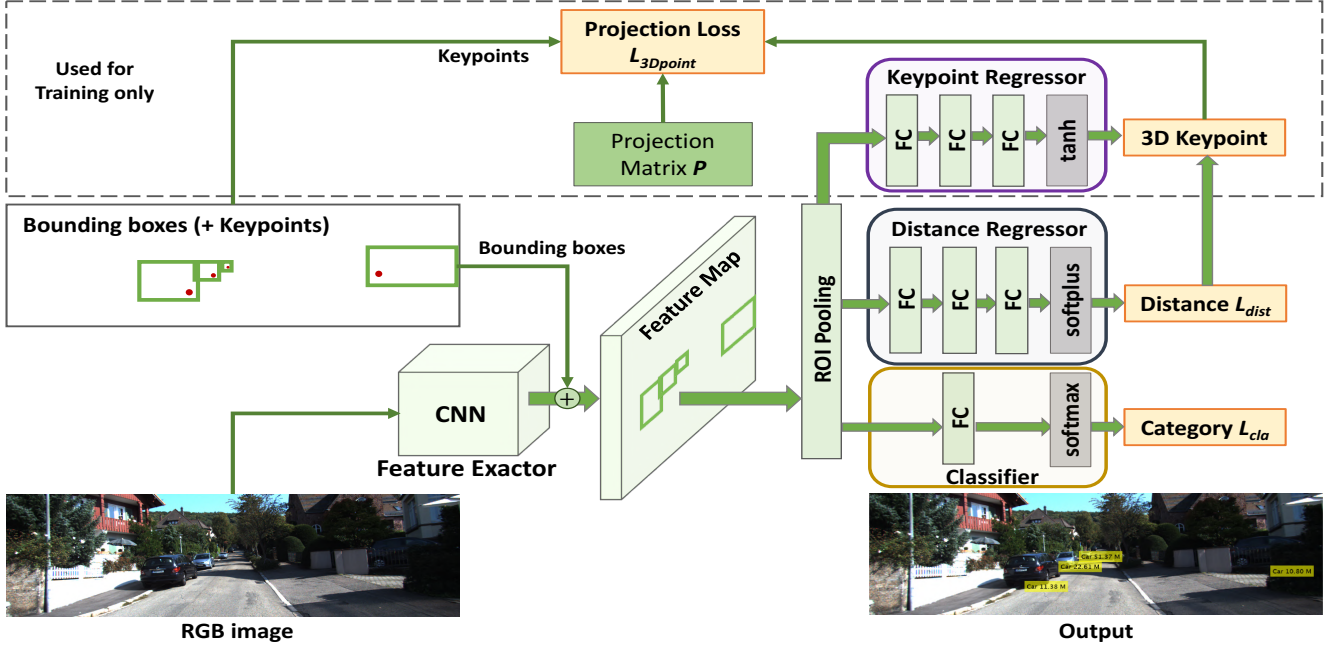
Projection Loss
$L_{3Dpoint}$

Used for Training only

Keypoints

Projection Matrix $P$

Keypoint Regressor

FC FC FC tanh

3D Keypoint

Bounding boxes (+ Keypoints)

Bounding boxes

Feature Map

ROI Pooling

Distance Regressor

FC FC FC softplus

Distance $L_{dist}$

CNN

Feature Exactor

FC softmax

Category $L_{cla}$

Classifier

Car 51.37 M
Car 22.61 M
Car 11.38 M
Car 10.80 M

RGB image

Output